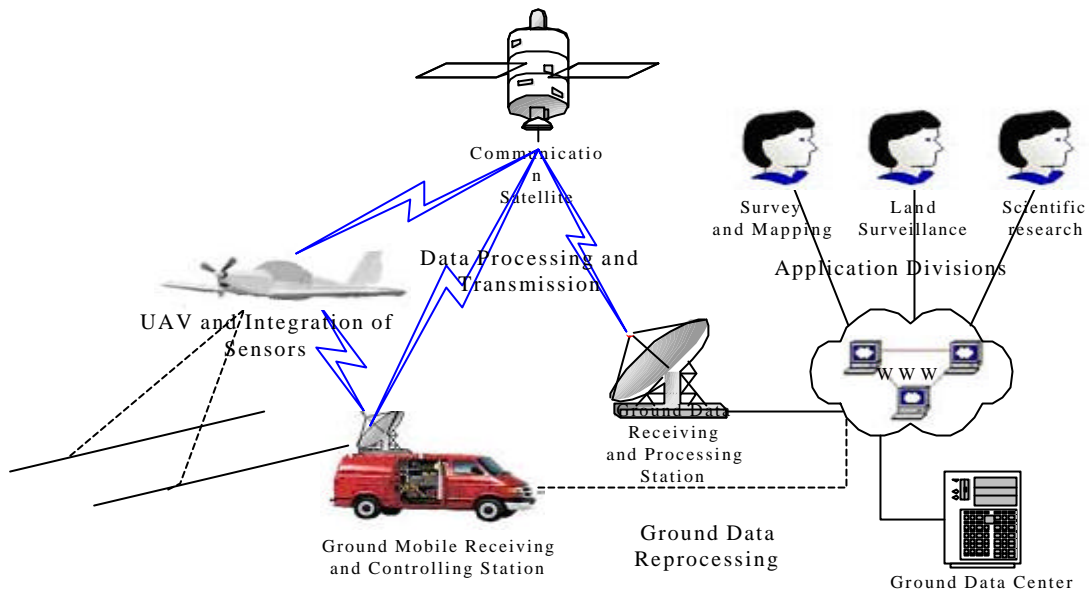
Communicatio
n
Satellite

Survey and Mapping

Land Surveillance

Scientific research

Application Divisions

Data Processing and Transmission

UAV and Integration of Sensors

WWW

Ground Data Receiving and Processing Station

Ground Mobile Receiving and Controlling Station

Ground Data Reprocessing

Ground Data Center